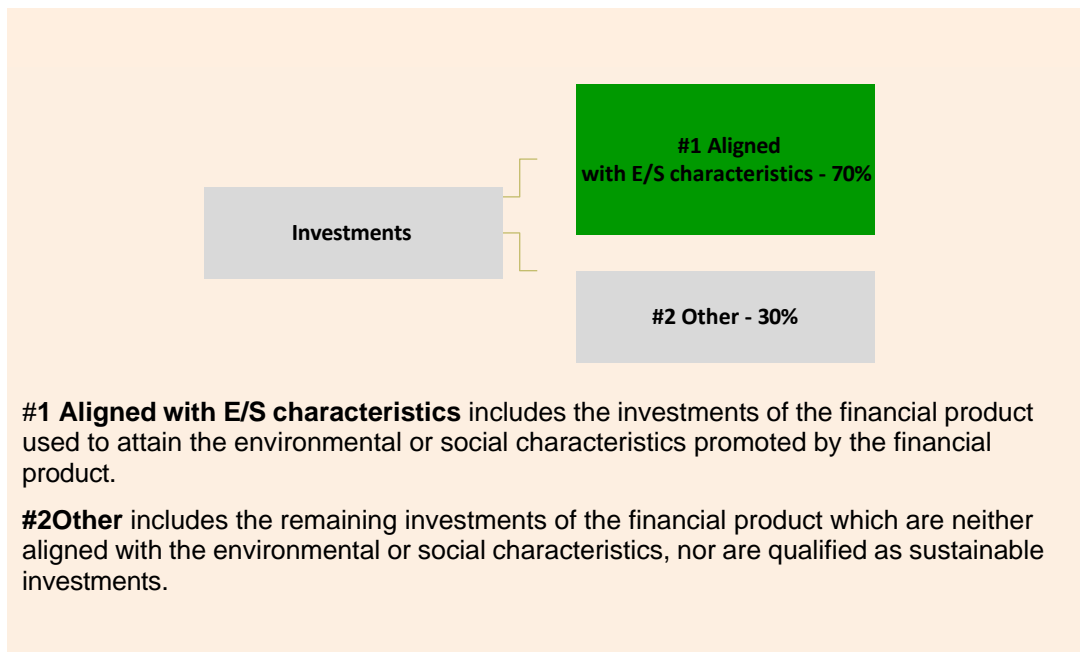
Investments

#1 Aligned with E/S characteristics - 70%

#2 Other - 30%

#1 Aligned with E/S characteristics includes the investments of the financial product used to attain the environmental or social characteristics promoted by the financial product.

#2Other includes the remaining investments of the financial product which are neither aligned with the environmental or social characteristics, nor are qualified as sustainable investments.